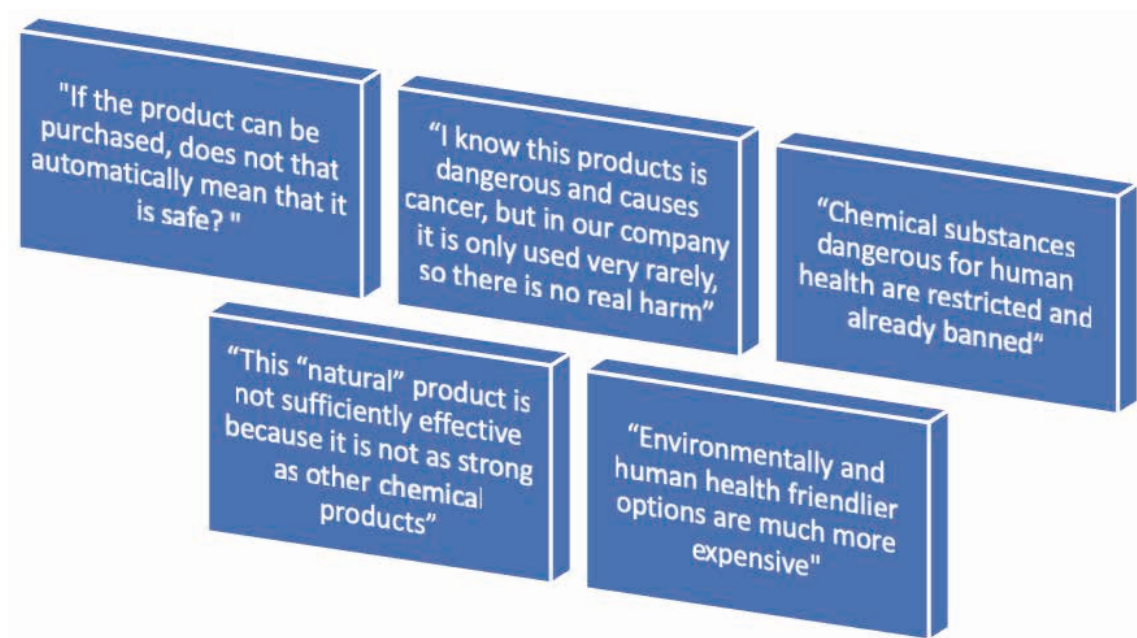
"If the product can be purchased, does not that automatically mean that it is safe? "

“I know this products is dangerous and causes cancer, but in our company it is only used very rarely, so there is no real harm”

“Chemical substances dangerous for human health are restricted and already banned”

“This “natural” product is not sufficiently effective because it is not as strong as other chemical products”

“Environmentally and human health friendlier options are much more expensive"